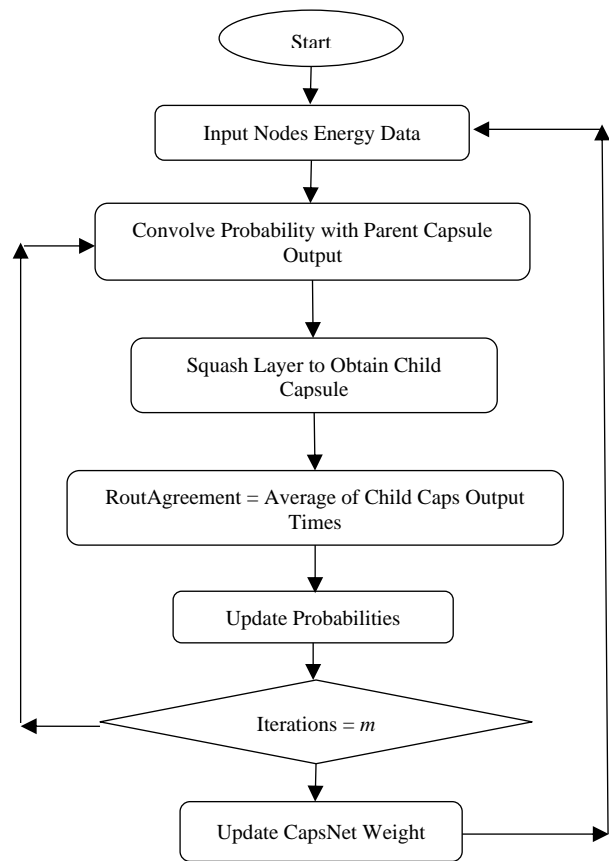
Start

Input Nodes Energy Data

Convolve Probability with Parent Capsule Output

Squash Layer to Obtain Child Capsule

RoutAgreement = Average of Child Caps Output Times

Update Probabilities

Iterations = $m$

Update CapsNet Weight